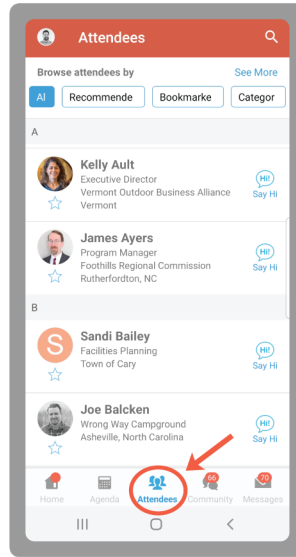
Attendees

Browse attendees by See More

Al Recommende Bookmarke Categor

A

Kelly Ault
Executive Director
Vermont Outdoor Business Alliance
Vermont

Hi!
Say Hi

James Ayers
Program Manager
Foothills Regional Commission
Rutherfordton, NC

Hi!
Say Hi

B

S
Sandi Bailey
Facilities Planning
Town of Cary

Hi!
Say Hi

Joe Balcken
Wrong Way Campground
Asheville, North Carolina

Hi!
Say Hi

Home Agenda Attendees 66 Community 70 Messages